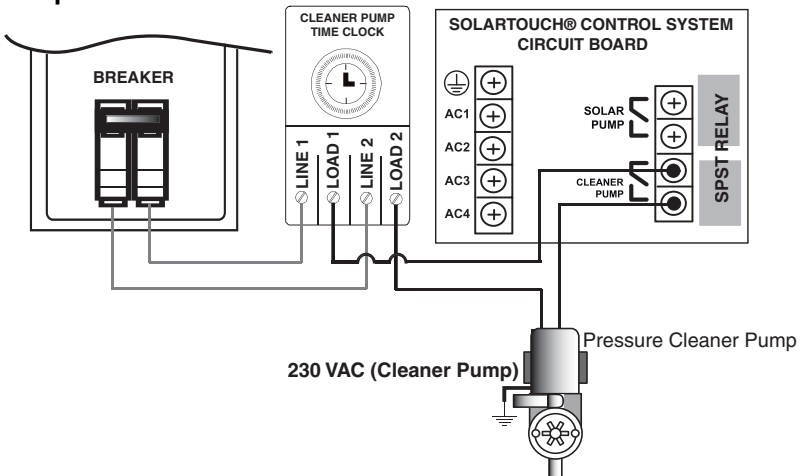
BREAKER

CLEANER PUMP TIME CLOCK

LINE 1
LOAD 1
LINE 2
LOAD 2

SOLARTOUCH® CONTROL SYSTEM CIRCUIT BOARD

AC1
AC2
AC3
AC4

SOLAR PUMP

CLEANER PUMP

SPST RELAY

Pressure Cleaner Pump

230 VAC (Cleaner Pump)